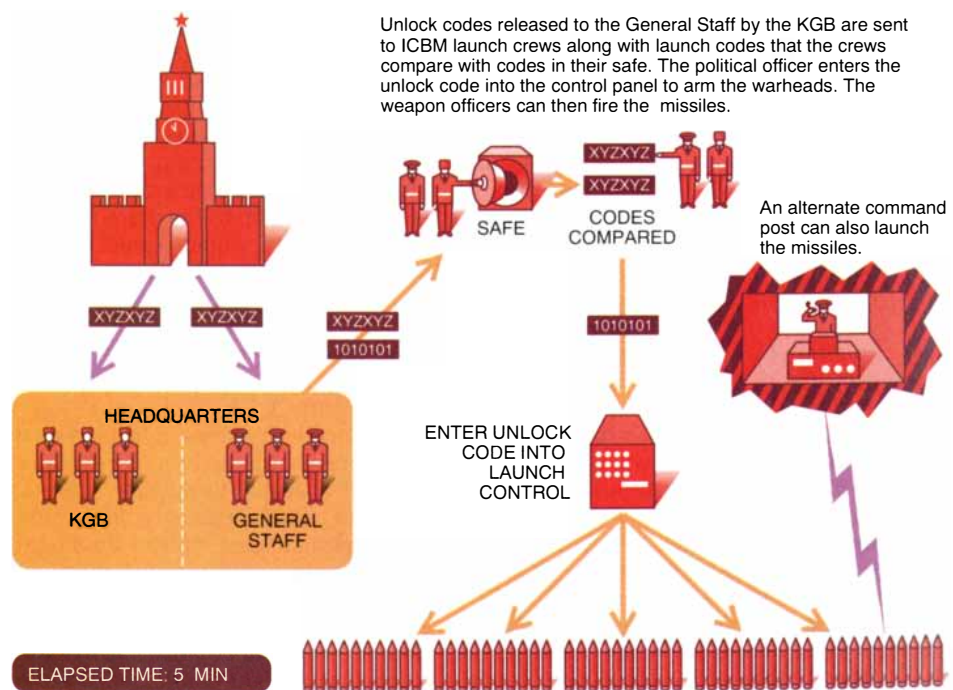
Unlock codes released to the General Staff by the KGB are sent to ICBM launch crews along with launch codes that the crews compare with codes in their safe. The political officer enters the unlock code into the control panel to arm the warheads. The weapon officers can then fire the missiles.

XYZXYZ

XYZXYZ

XYZXYZ

1010101

SAFE

XYZXYZ

XYZXYZ

CODES COMPARED

An alternate command post can also launch the missiles.

1010101

HEADQUARTERS

KGB

GENERAL STAFF

ENTER UNLOCK CODE INTO LAUNCH CONTROL

ELAPSED TIME: 5 MIN